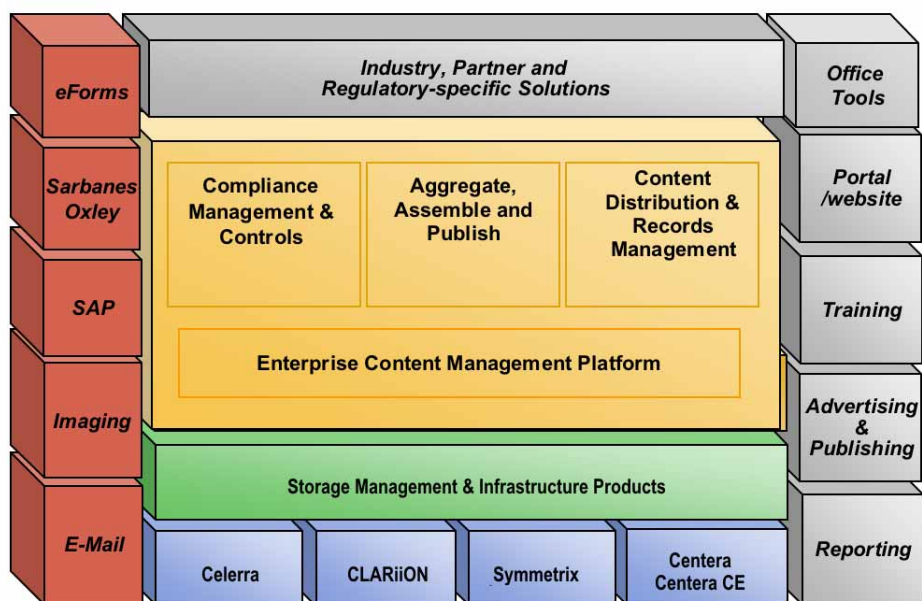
eForms

Sarbanes Oxley

SAP

Imaging

E-Mail

Industry, Partner and Regulatory-specific Solutions

Compliance Management & Controls

Aggregate, Assemble and Publish

Content Distribution & Records Management

Enterprise Content Management Platform

Storage Management & Infrastructure Products

Celerra

CLARiiON

Symmetrix

Centera Centera CE

Office Tools

Portal /website

Training

Advertising & Publishing

Reporting